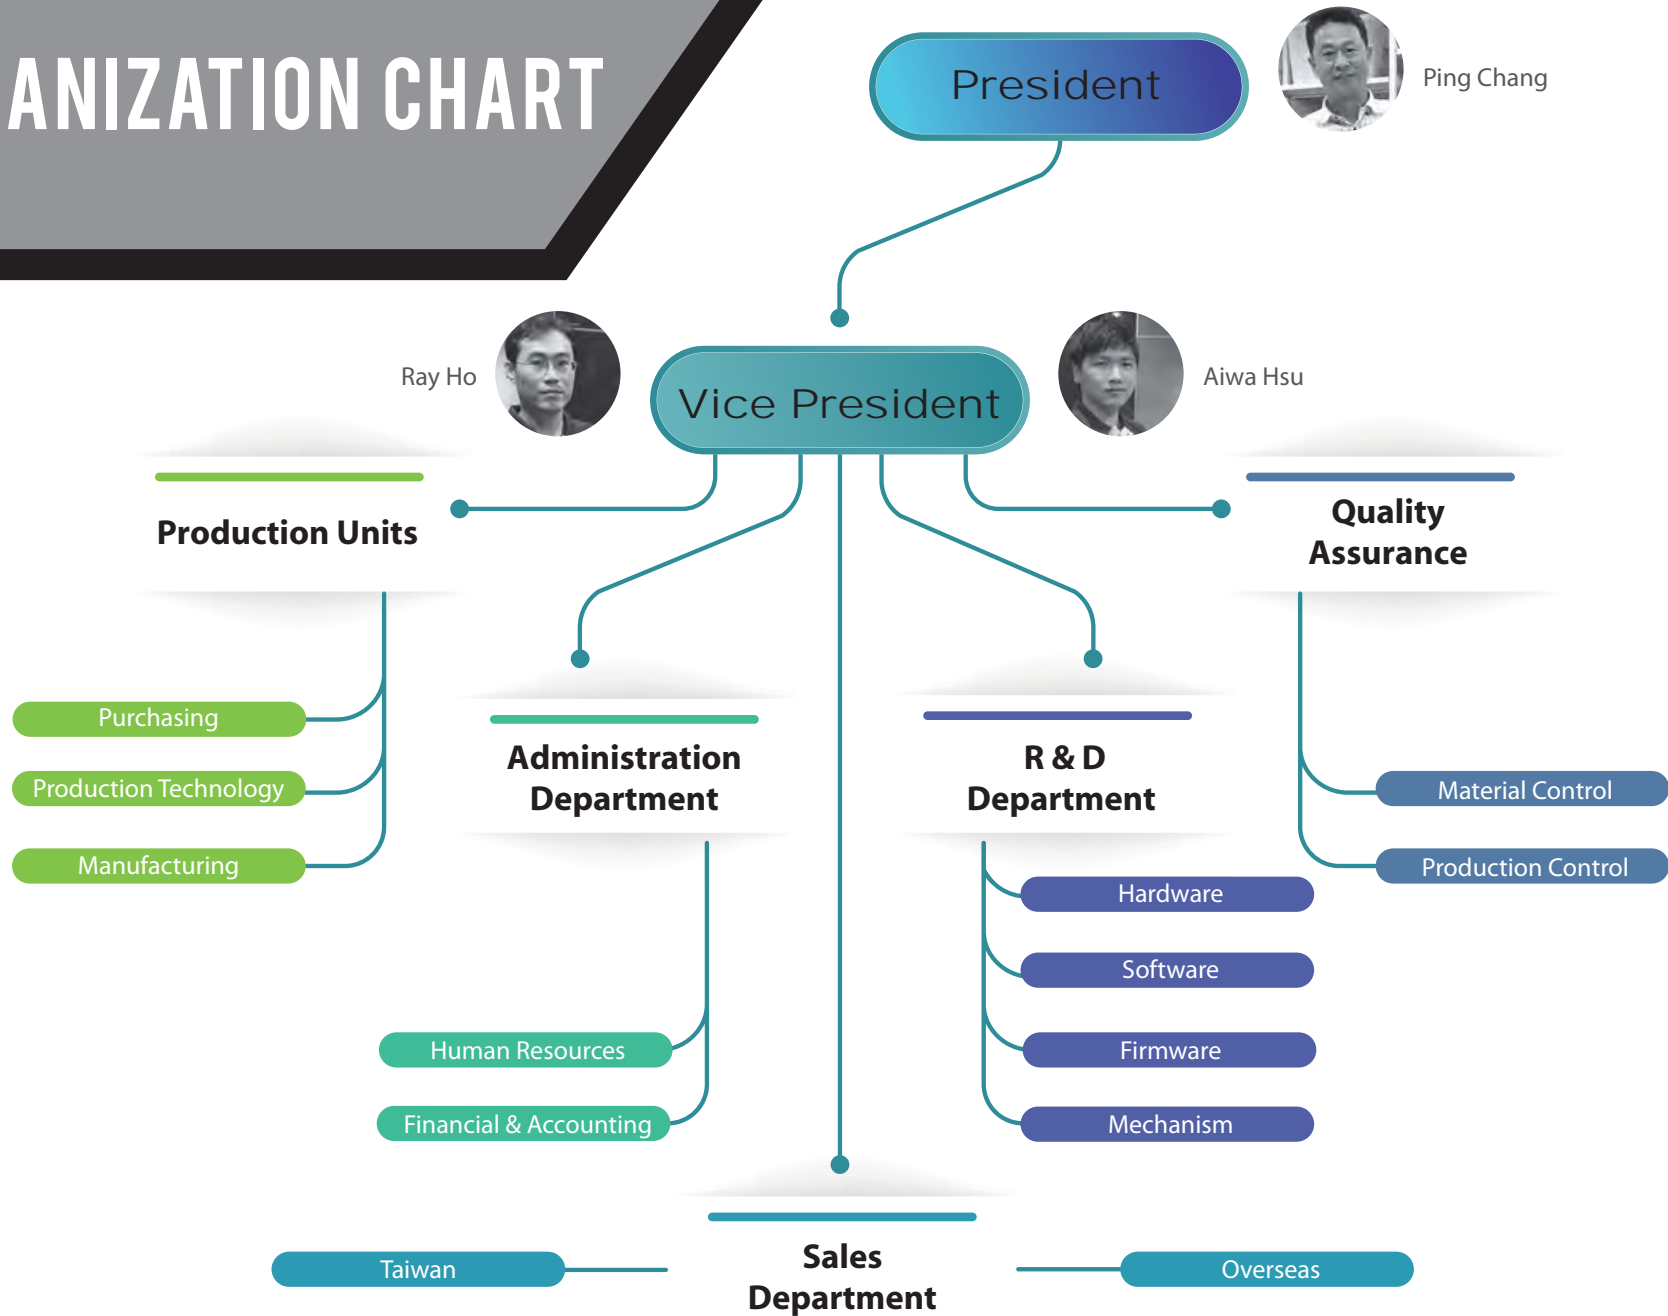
ANIZATION CHART

President

Ping Chang

Ray Ho

Vice President

Aiwa Hsu

Production Units

Quality Assurance

Purchasing

Production Technology

Manufacturing

Administration Department

R & D Department

Material Control

Production Control

Hardware

Software

Firmware

Mechanism

Human Resources

Financial & Accounting

Taiwan

Sales Department

Overseas